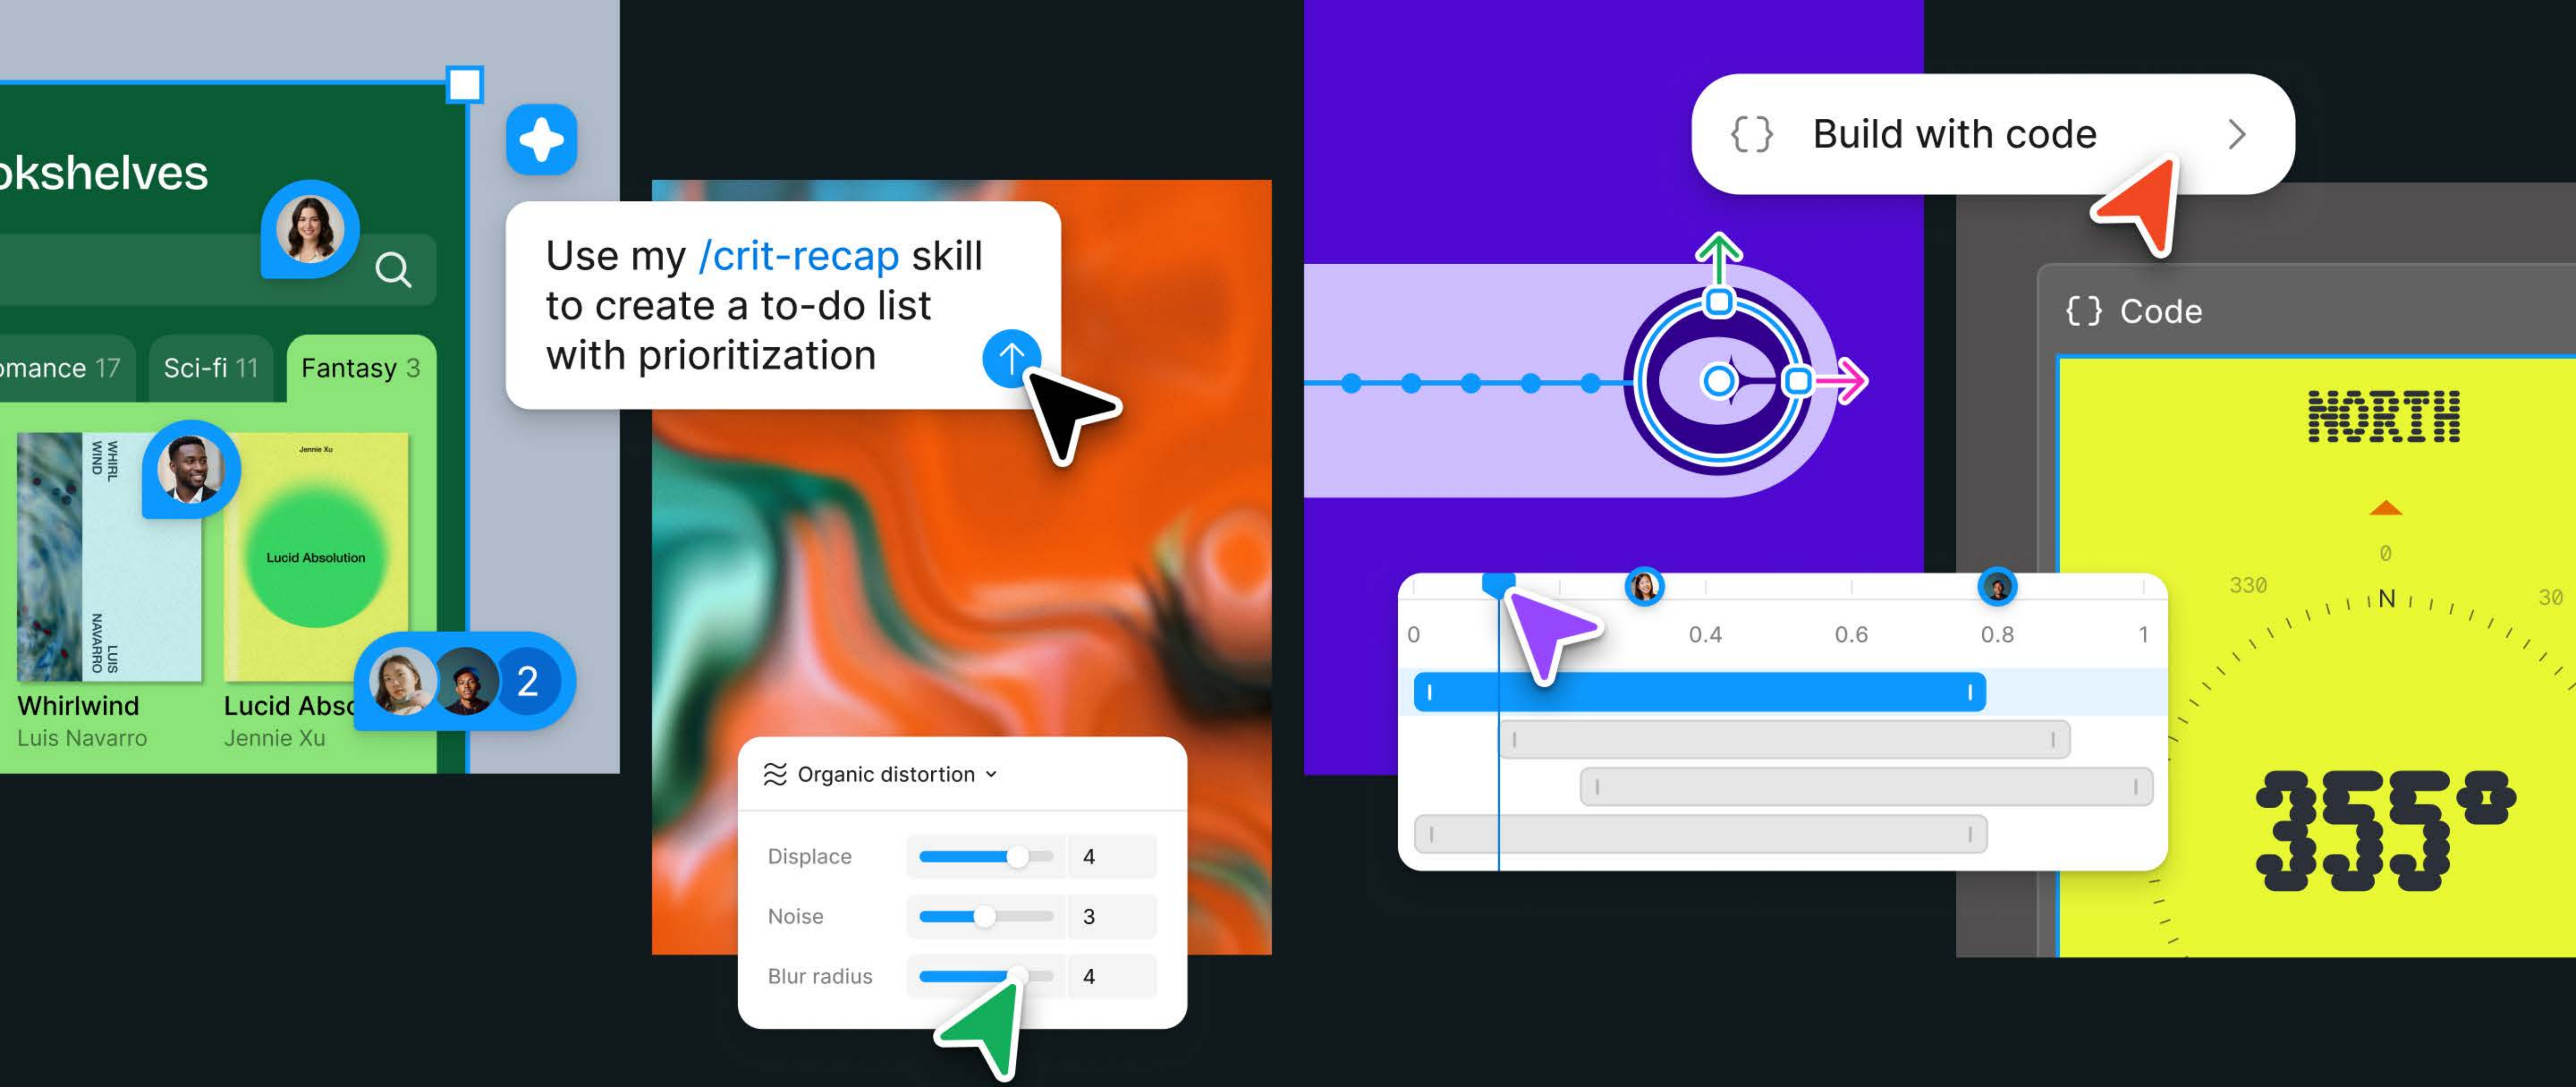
okshelves

omance 17
Sci-fi 11
Fantasy 3

WHIRL WIND
LUIS NAVARRO
Whirlwind
Luis Navarro

Jennie Xu
Lucid Absolution
Lucid Abso
Jennie Xu

2

Use my /crit-recap skill to create a to-do list with prioritization

Organic distortion
Displace 4
Noise 3
Blur radius 4

{ } Build with code >

0
0.4
0.6
0.8
1

{ } Code

NORTH
0
330
N
30
355°